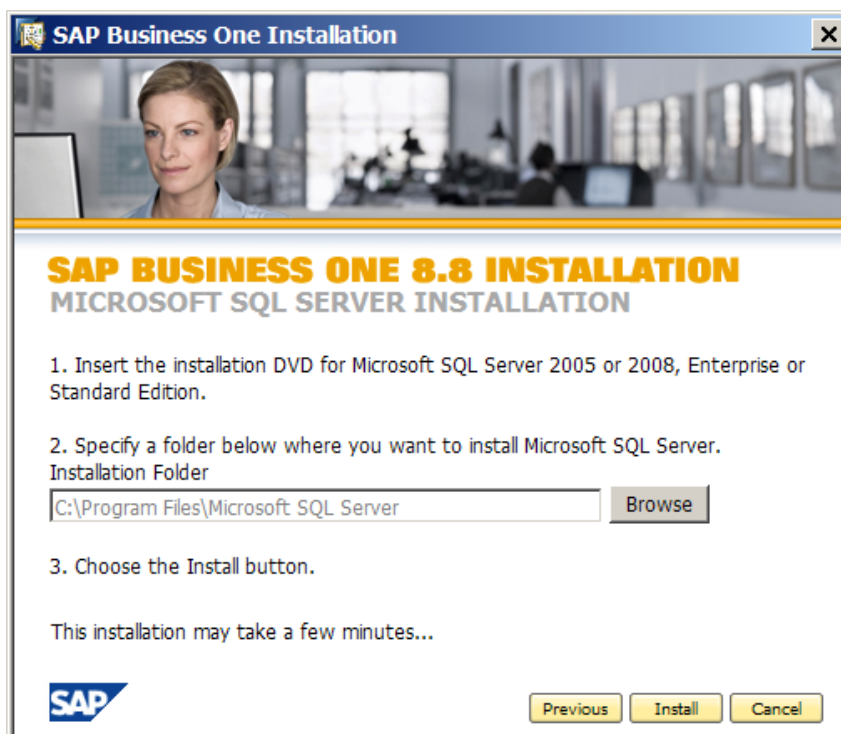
SAP Business One Installation

SAP BUSINESS ONE 8.8 INSTALLATION
MICROSOFT SQL SERVER INSTALLATION

1. Insert the installation DVD for Microsoft SQL Server 2005 or 2008, Enterprise or Standard Edition.

2. Specify a folder below where you want to install Microsoft SQL Server.
Installation Folder
C:\Program Files\Microsoft SQL Server
Browse

3. Choose the Install button.

This installation may take a few minutes...

SAP

Previous
Install
Cancel